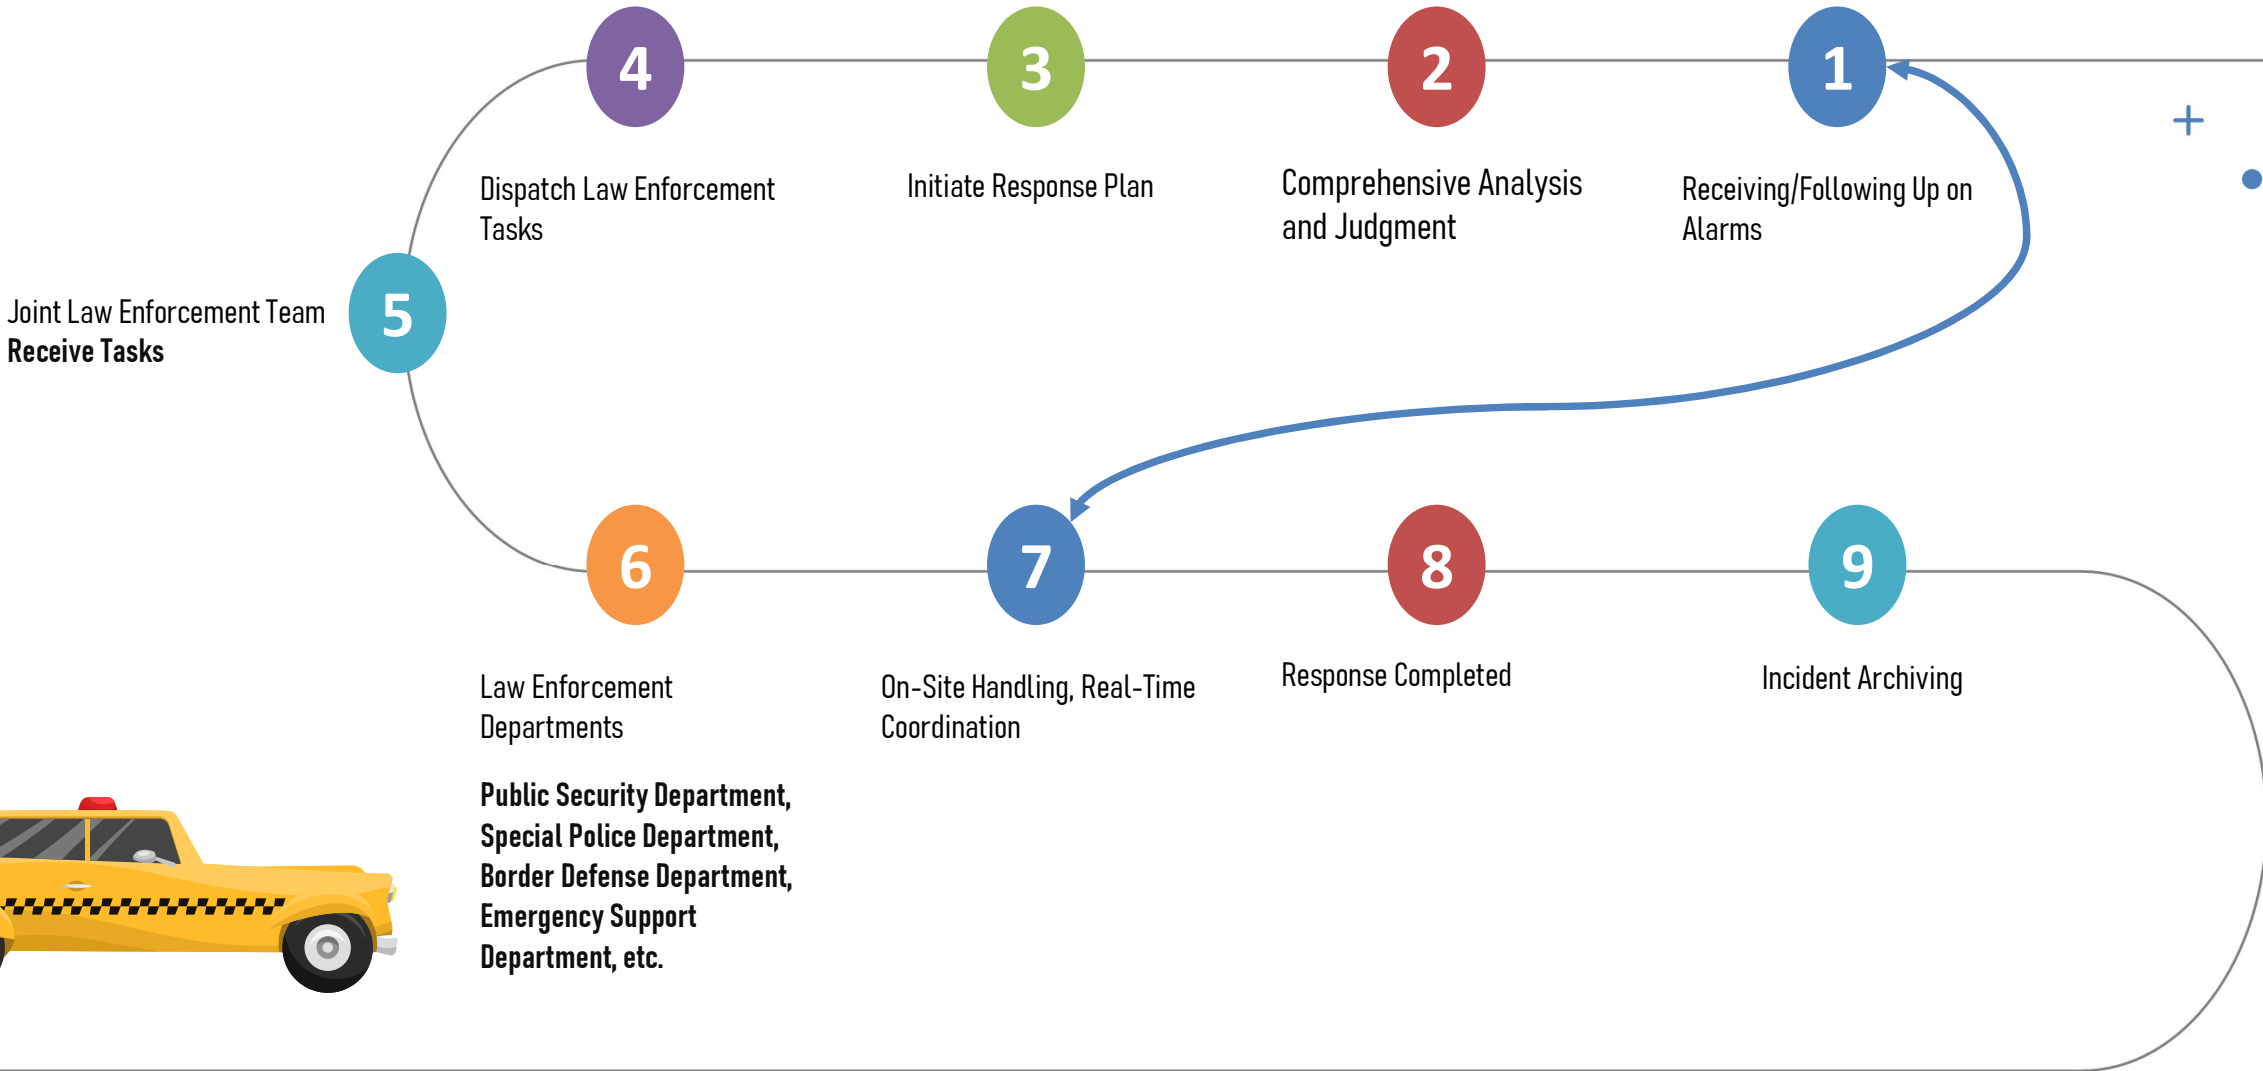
1

Receiving/Following Up on Alarms

2

Comprehensive Analysis and Judgment

3

Initiate Response Plan

4

Dispatch Law Enforcement Tasks

5

Joint Law Enforcement Team **Receive Tasks**

6

Law Enforcement Departments

**Public Security Department, Special Police Department, Border Defense Department, Emergency Support Department, etc.**

7

On-Site Handling, Real-Time Coordination

8

Response Completed

9

Incident Archiving

+